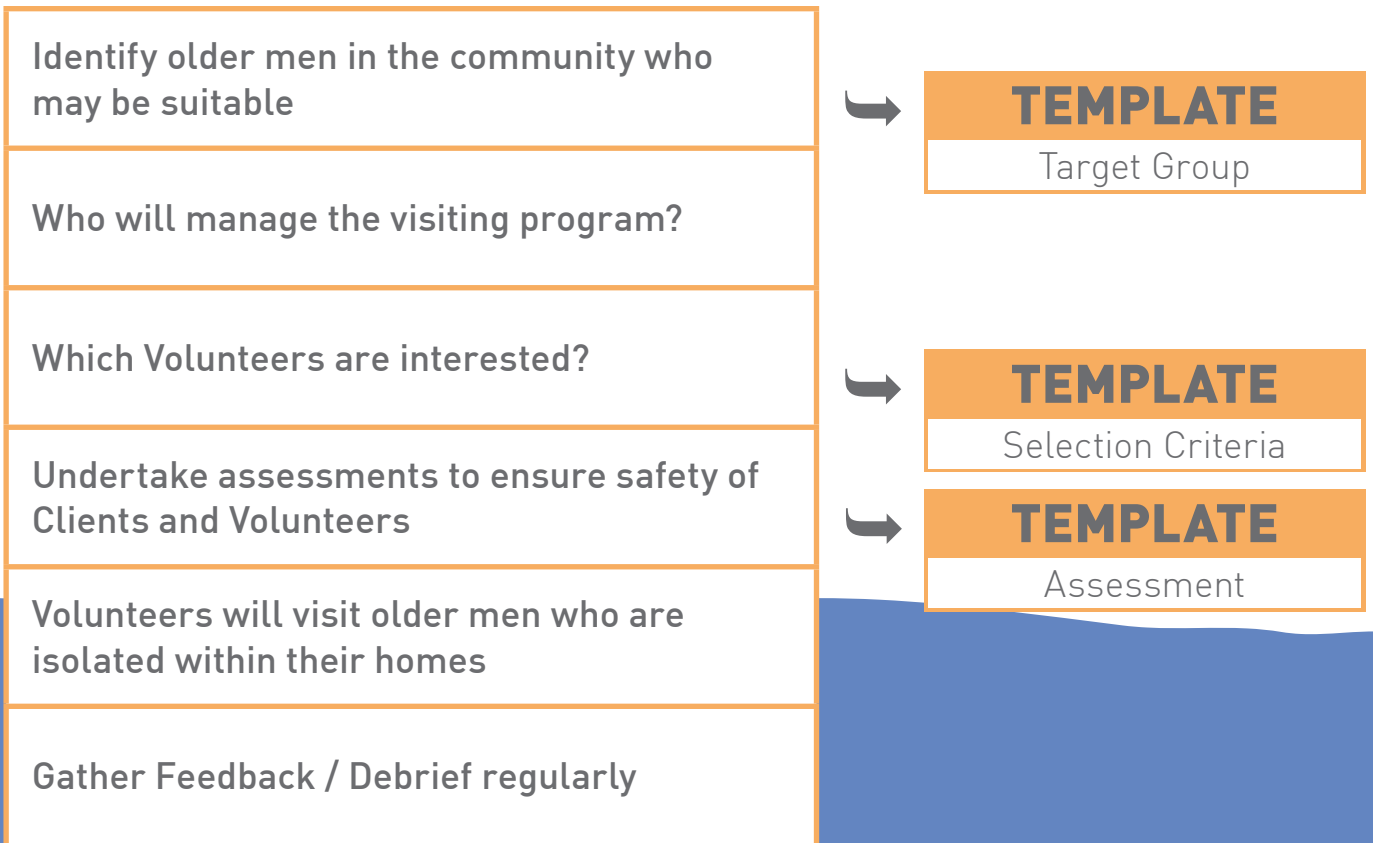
Identify older men in the community who may be suitable

TEMPLATE
Target Group

Who will manage the visiting program?

Which Volunteers are interested?

TEMPLATE
Selection Criteria

Undertake assessments to ensure safety of Clients and Volunteers

TEMPLATE
Assessment

Volunteers will visit older men who are isolated within their homes

Gather Feedback / Debrief regularly